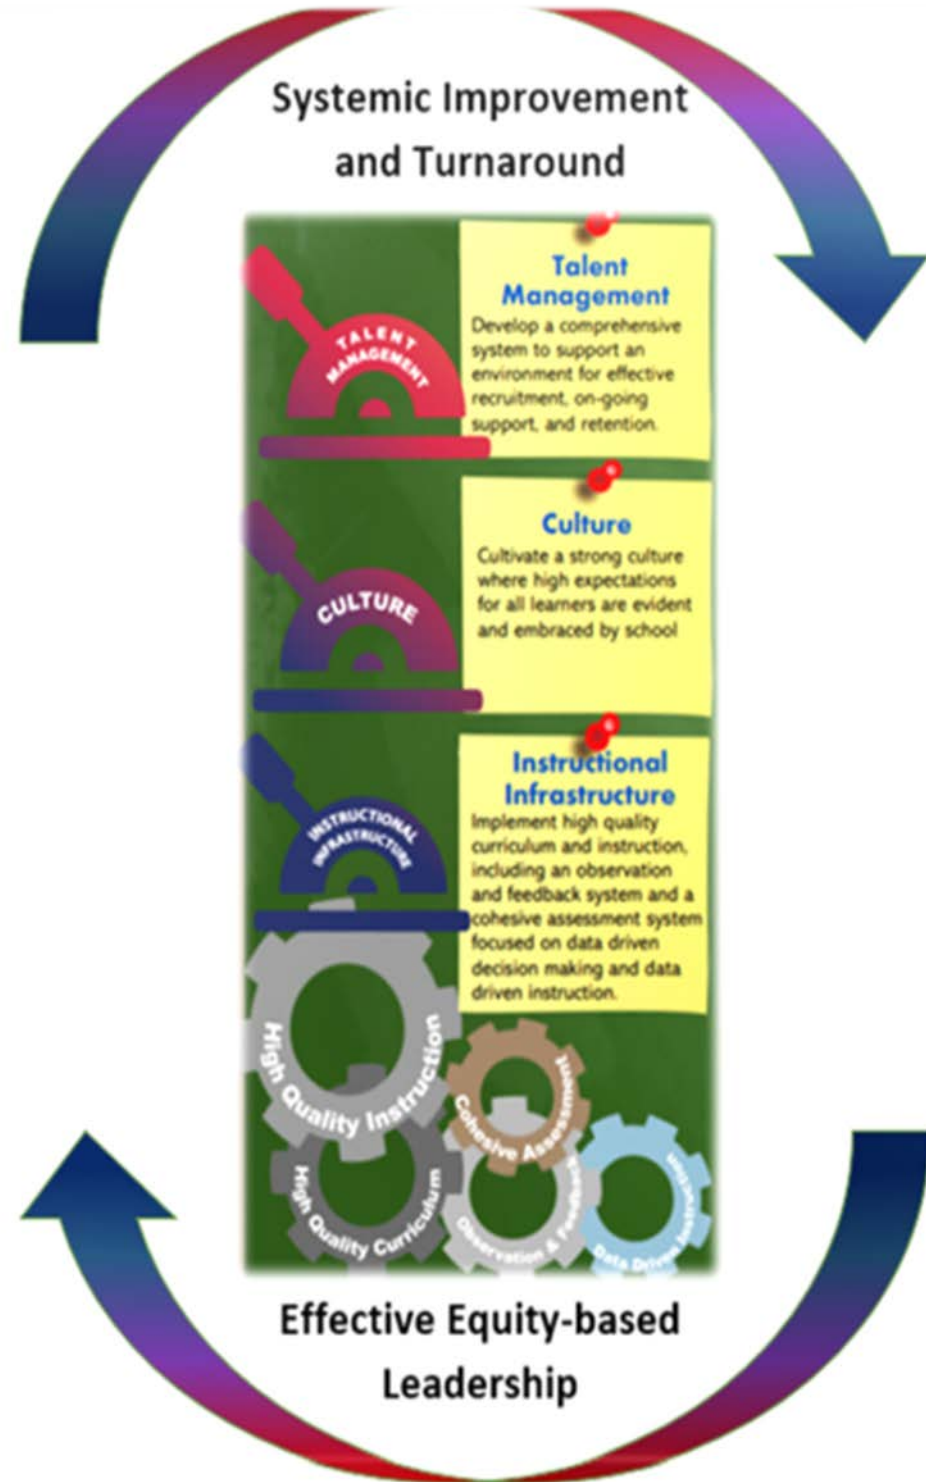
Systemic Improvement and Turnaround

TALENT MANAGEMENT

Talent Management
Develop a comprehensive system to support an environment for effective recruitment, on-going support, and retention.

CULTURE

Culture
Cultivate a strong culture where high expectations for all learners are evident and embraced by school

INSTRUCTIONAL INFRASTRUCTURE

Instructional Infrastructure
Implement high quality curriculum and instruction, including an observation and feedback system and a cohesive assessment system focused on data driven decision making and data driven instruction.

High Quality Instruction
Cohesive Assessment
High Quality Curriculum
Observation & Feedback
Data Driven Instruction

Effective Equity-based Leadership